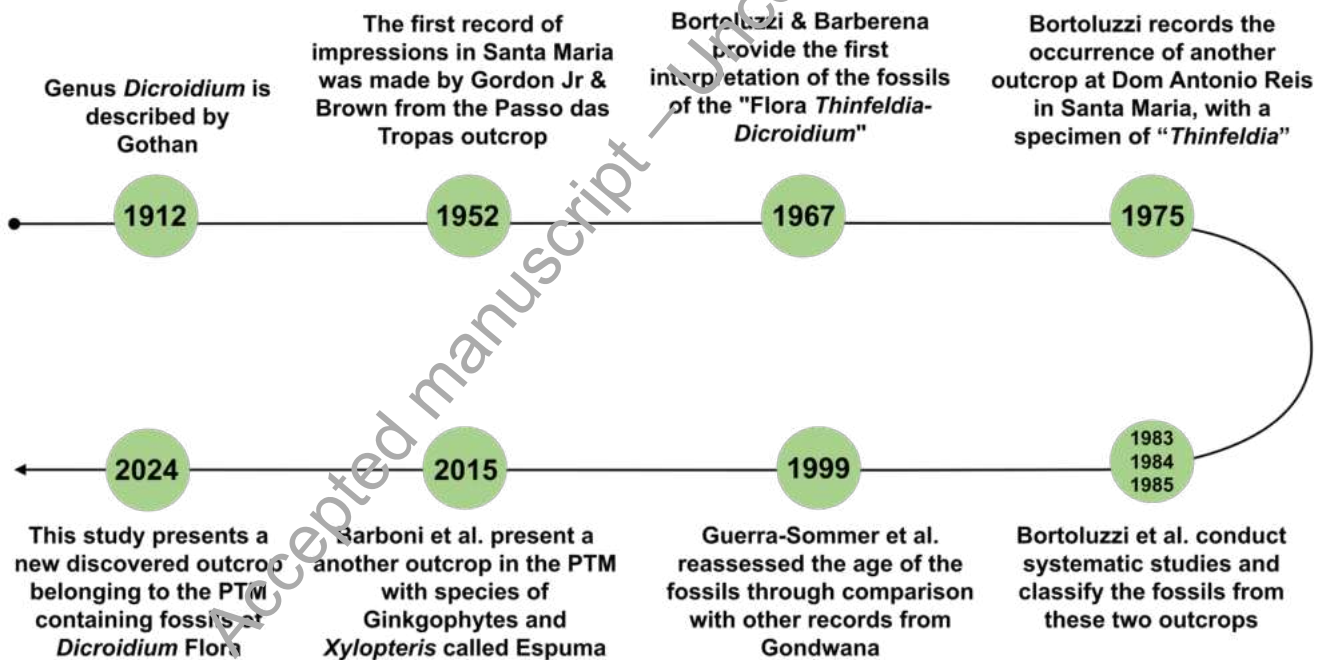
Genus *Dicroidium* is described by Gothan

1912

The first record of impressions in Santa Maria was made by Gordon Jr & Brown from the Passo das Tropas outcrop

1952

Bortoluzzi & Barberena provide the first interpretation of the fossils of the "Flora *Thinfeldia-Dicroidium*"

1967

Bortoluzzi records the occurrence of another outcrop at Dom Antonio Reis in Santa Maria, with a specimen of "*Thinfeldia*"

1975

1983
1984
1985

Bortoluzzi et al. conduct systematic studies and classify the fossils from these two outcrops

1999

Guerra-Sommer et al. reassessed the age of the fossils through comparison with other records from Gondwana

2015

Barboni et al. present a another outcrop in the PTM with species of Ginkgophytes and *Xylopteris* called Espuma

2024

This study presents a new discovered outcrop belonging to the PTM containing fossils of *Dicroidium* Flora

Accepted manuscript – Unc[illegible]